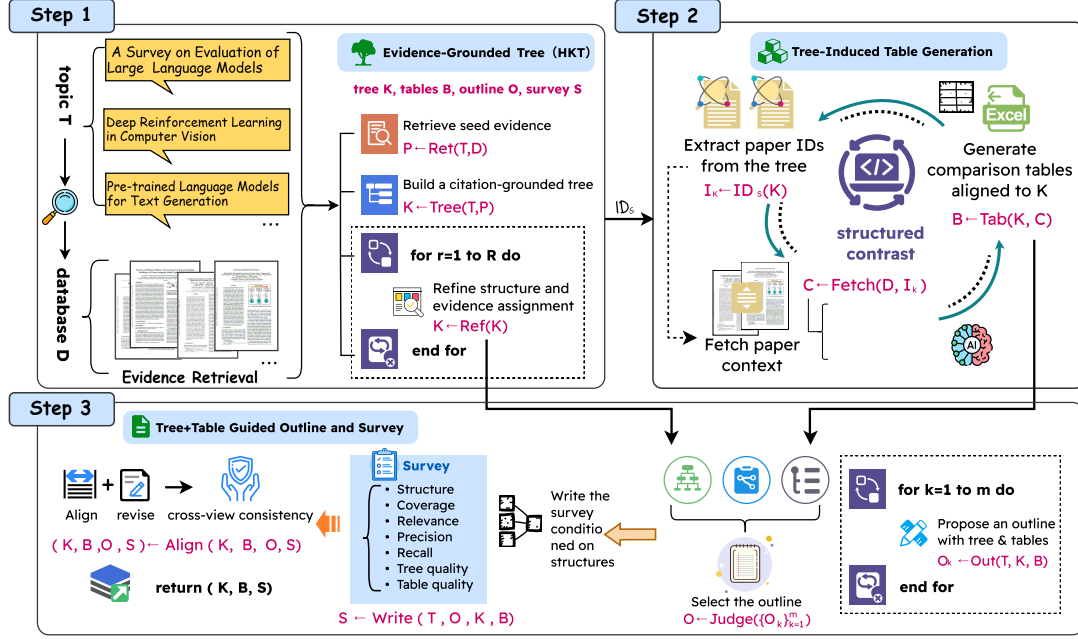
Step 1

topic T

A Survey on Evaluation of Large Language Models

Deep Reinforcement Learning in Computer Vision

Pre-trained Language Models for Text Generation

...

database D

...

Evidence Retrieval

Evidence-Grounded Tree (HKT)

tree K, tables B, outline O, survey S

Retrieve seed evidence
P ← Ret(T,D)

Build a citation-grounded tree
K ← Tree(T,P)

for r=1 to R do

Refine structure and evidence assignment
K ← Ref(K)

end for

$ID_S$

Step 2

Tree-Induced Table Generation

Extract paper IDs from the tree
$I_K$ ← $ID_S(K)$

Excel

Generate comparison tables aligned to K

B ← Tab(K, C)

structured contrast

C ← Fetch(D, $I_k$ )

Fetch paper context

AI

Step 3

Tree+Table Guided Outline and Survey

Align + revise → cross-view consistency

( K, B ,O , S ) ← Align ( K, B, O, S)

return ( K, B, S)

Survey
• Structure
• Coverage
• Relevance
• Precision
• Recall
• Tree quality
• Table quality

S ← Write ( T , O , K , B)

Write the survey conditioned on structures

Select the outline
O ← Judge($\{O_k\}_{k=1}^{m}$)

for k=1 to m do

Propose an outline with tree & tables
$O_k$ ← Out(T, K, B)

end for